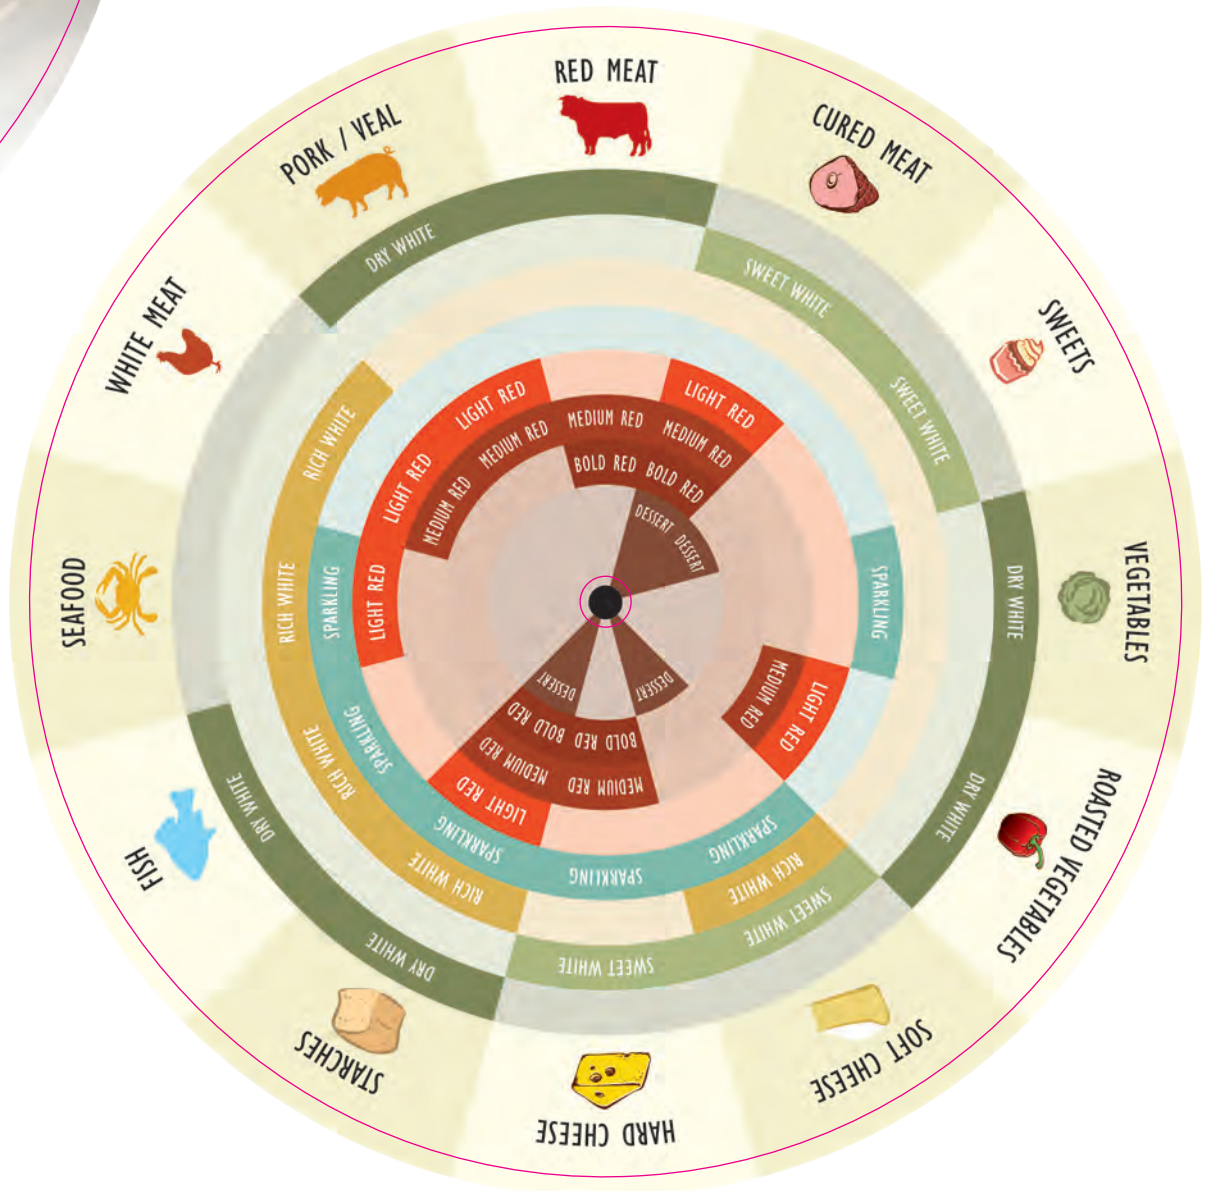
RED MEAT
CURED MEAT
SWEETS
VEGETABLES
ROASTED VEGETABLES
SOFT CHEESE
HARD CHEESE
STARCHES
FISH
SEAFOOD
WHITE MEAT
PORK / VEAL

DRY WHITE
SWEET WHITE
SWEET WHITE
DRY WHITE
DRY WHITE
SWEET WHITE
SWEET WHITE
DRY WHITE
DRY WHITE

RICH WHITE
RICH WHITE
RICH WHITE
RICH WHITE
RICH WHITE

SPARKLING
SPARKLING
SPARKLING
SPARKLING
SPARKLING
SPARKLING

LIGHT RED
LIGHT RED
LIGHT RED
LIGHT RED
LIGHT RED
LIGHT RED

MEDIUM RED
MEDIUM RED
MEDIUM RED
MEDIUM RED
MEDIUM RED
MEDIUM RED
MEDIUM RED

BOLD RED
BOLD RED
BOLD RED
BOLD RED

DESSERT
DESSERT
DESSERT
DESSERT